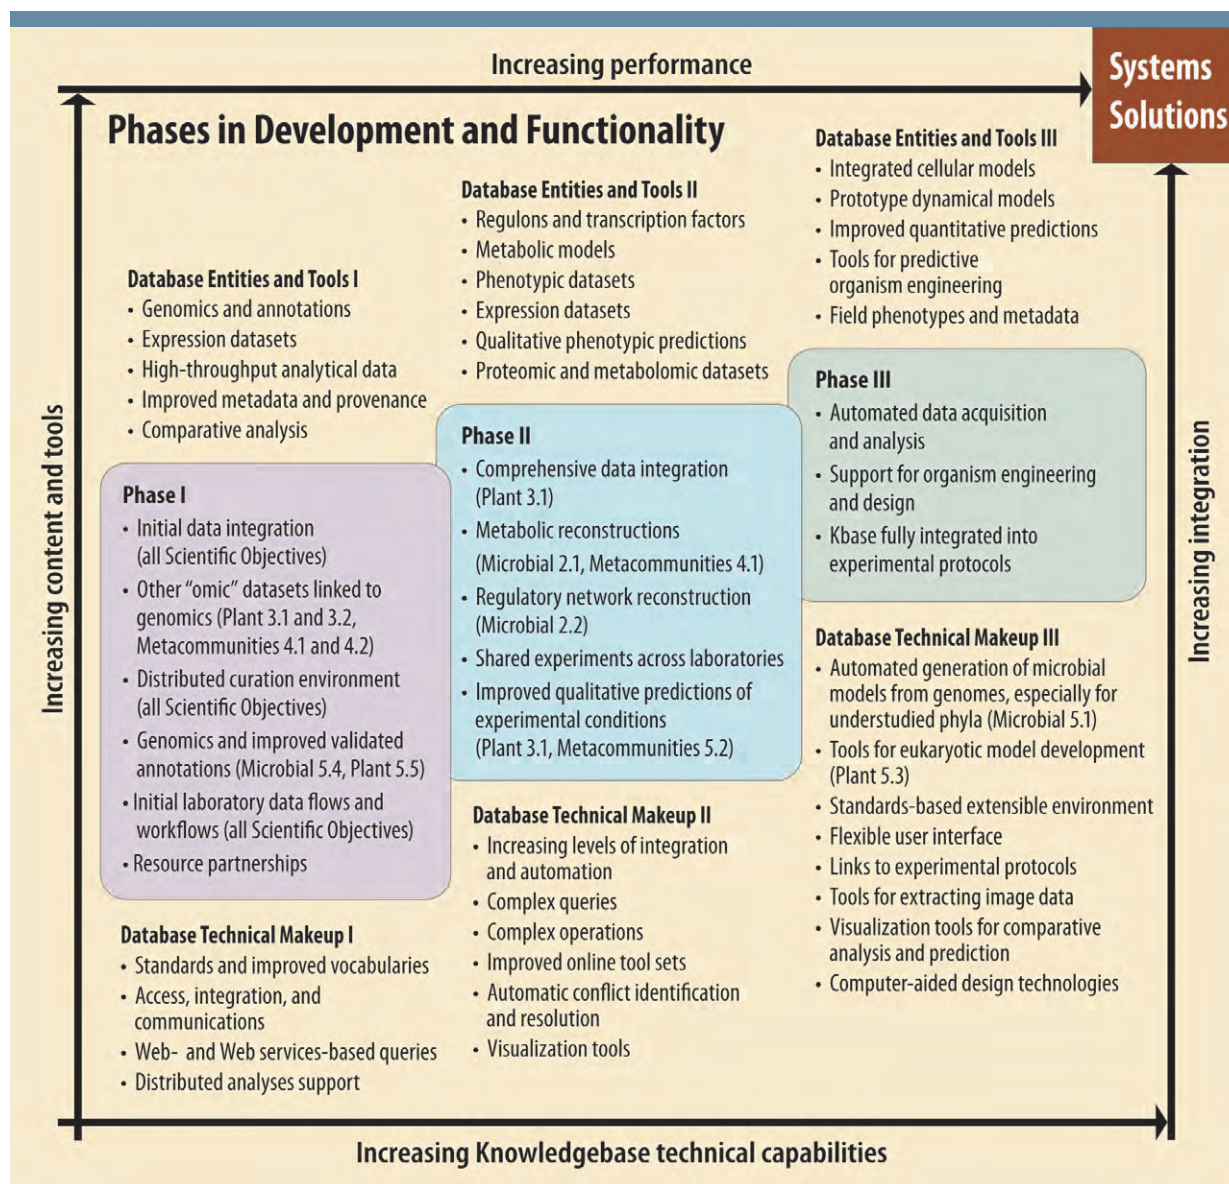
Increasing performance

Systems Solutions

Phases in Development and Functionality

Database Entities and Tools I
• Genomics and annotations
• Expression datasets
• High-throughput analytical data
• Improved metadata and provenance
• Comparative analysis

Phase I
• Initial data integration (all Scientific Objectives)
• Other "omic" datasets linked to genomics (Plant 3.1 and 3.2, Metacommunities 4.1 and 4.2)
• Distributed curation environment (all Scientific Objectives)
• Genomics and improved validated annotations (Microbial 5.4, Plant 5.5)
• Initial laboratory data flows and workflows (all Scientific Objectives)
• Resource partnerships

Database Technical Makeup I
• Standards and improved vocabularies
• Access, integration, and communications
• Web- and Web services-based queries
• Distributed analyses support

Database Entities and Tools II
• Regulons and transcription factors
• Metabolic models
• Phenotypic datasets
• Expression datasets
• Qualitative phenotypic predictions
• Proteomic and metabolomic datasets

Phase II
• Comprehensive data integration (Plant 3.1)
• Metabolic reconstructions (Microbial 2.1, Metacommunities 4.1)
• Regulatory network reconstruction (Microbial 2.2)
• Shared experiments across laboratories
• Improved qualitative predictions of experimental conditions (Plant 3.1, Metacommunities 5.2)

Database Technical Makeup II
• Increasing levels of integration and automation
• Complex queries
• Complex operations
• Improved online tool sets
• Automatic conflict identification and resolution
• Visualization tools

Database Entities and Tools III
• Integrated cellular models
• Prototype dynamical models
• Improved quantitative predictions
• Tools for predictive organism engineering
• Field phenotypes and metadata

Phase III
• Automated data acquisition and analysis
• Support for organism engineering and design
• Kbase fully integrated into experimental protocols

Database Technical Makeup III
• Automated generation of microbial models from genomes, especially for understudied phyla (Microbial 5.1)
• Tools for eukaryotic model development (Plant 5.3)
• Standards-based extensible environment
• Flexible user interface
• Links to experimental protocols
• Tools for extracting image data
• Visualization tools for comparative analysis and prediction
• Computer-aided design technologies

Increasing content and tools

Increasing integration

Increasing Knowledgebase technical capabilities